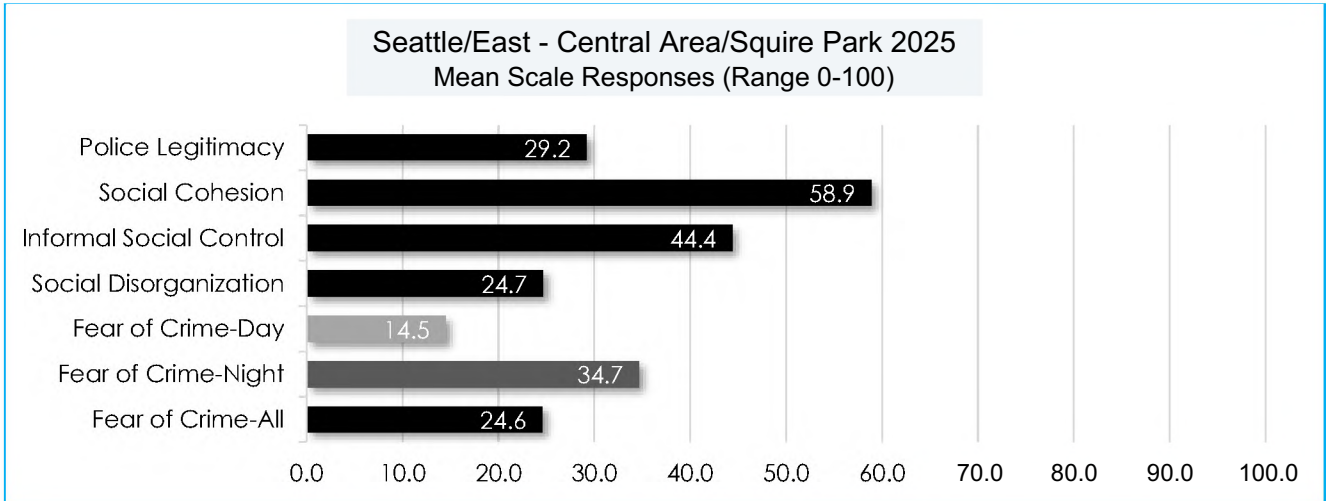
Seattle/East - Central Area/Squire Park 2025
Mean Scale Responses (Range 0-100)

Police Legitimacy 29.2
Social Cohesion 58.9
Informal Social Control 44.4
Social Disorganization 24.7
Fear of Crime-Day 14.5
Fear of Crime-Night 34.7
Fear of Crime-All 24.6

0.0 10.0 20.0 30.0 40.0 50.0 60.0 70.0 80.0 90.0 100.0